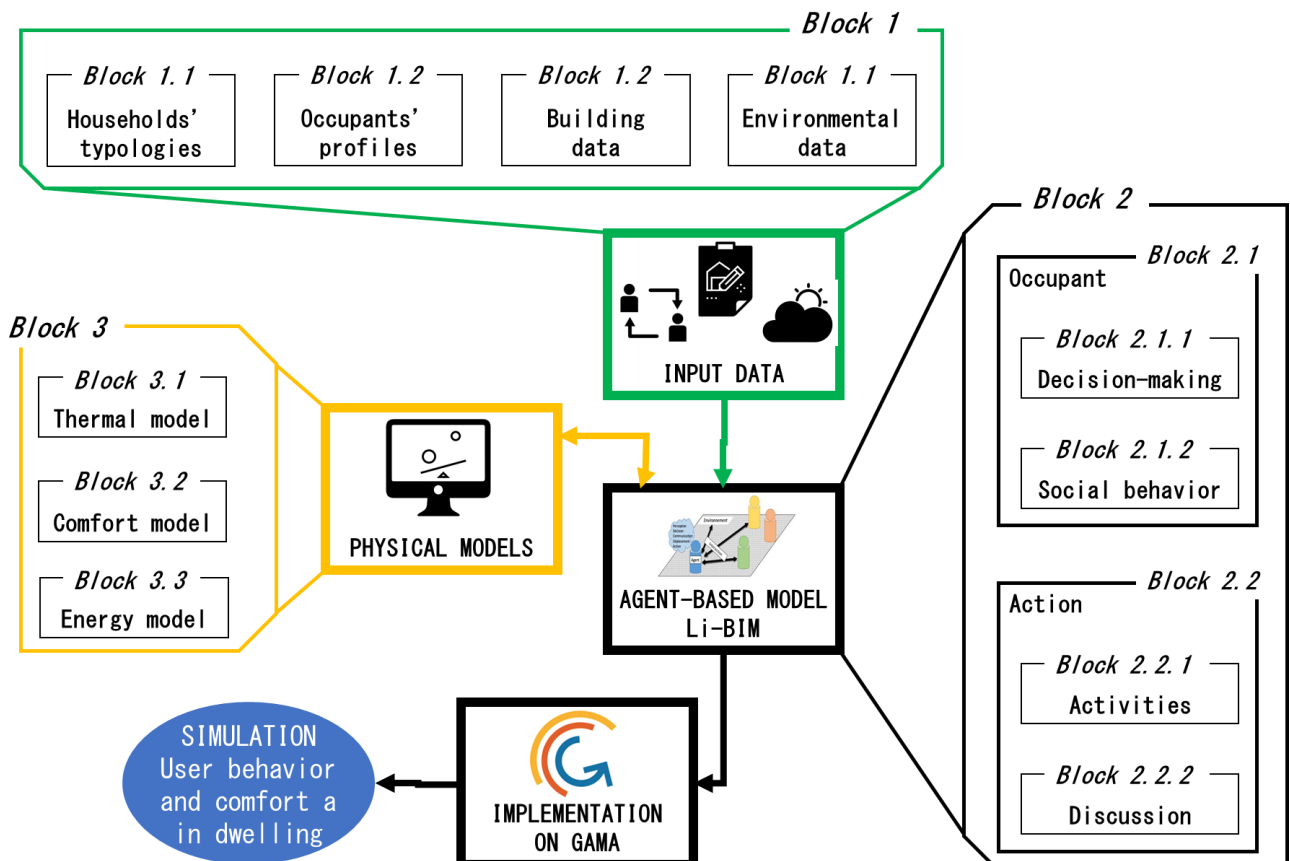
Block 1

Block 1.1
Households' typologies

Block 1.2
Occupants' profiles

Block 1.2
Building data

Block 1.1
Environmental data

INPUT DATA

Block 2

Block 2.1
Occupant

Block 2.1.1
Decision-making

Block 2.1.2
Social behavior

Block 2.2
Action

Block 2.2.1
Activities

Block 2.2.2
Discussion

Block 3

Block 3.1
Thermal model

Block 3.2
Comfort model

Block 3.3
Energy model

PHYSICAL MODELS

Environment

Agent

AGENT-BASED MODEL
Li-BIM

IMPLEMENTATION ON GAMA

SIMULATION
User behavior and comfort a in dwelling